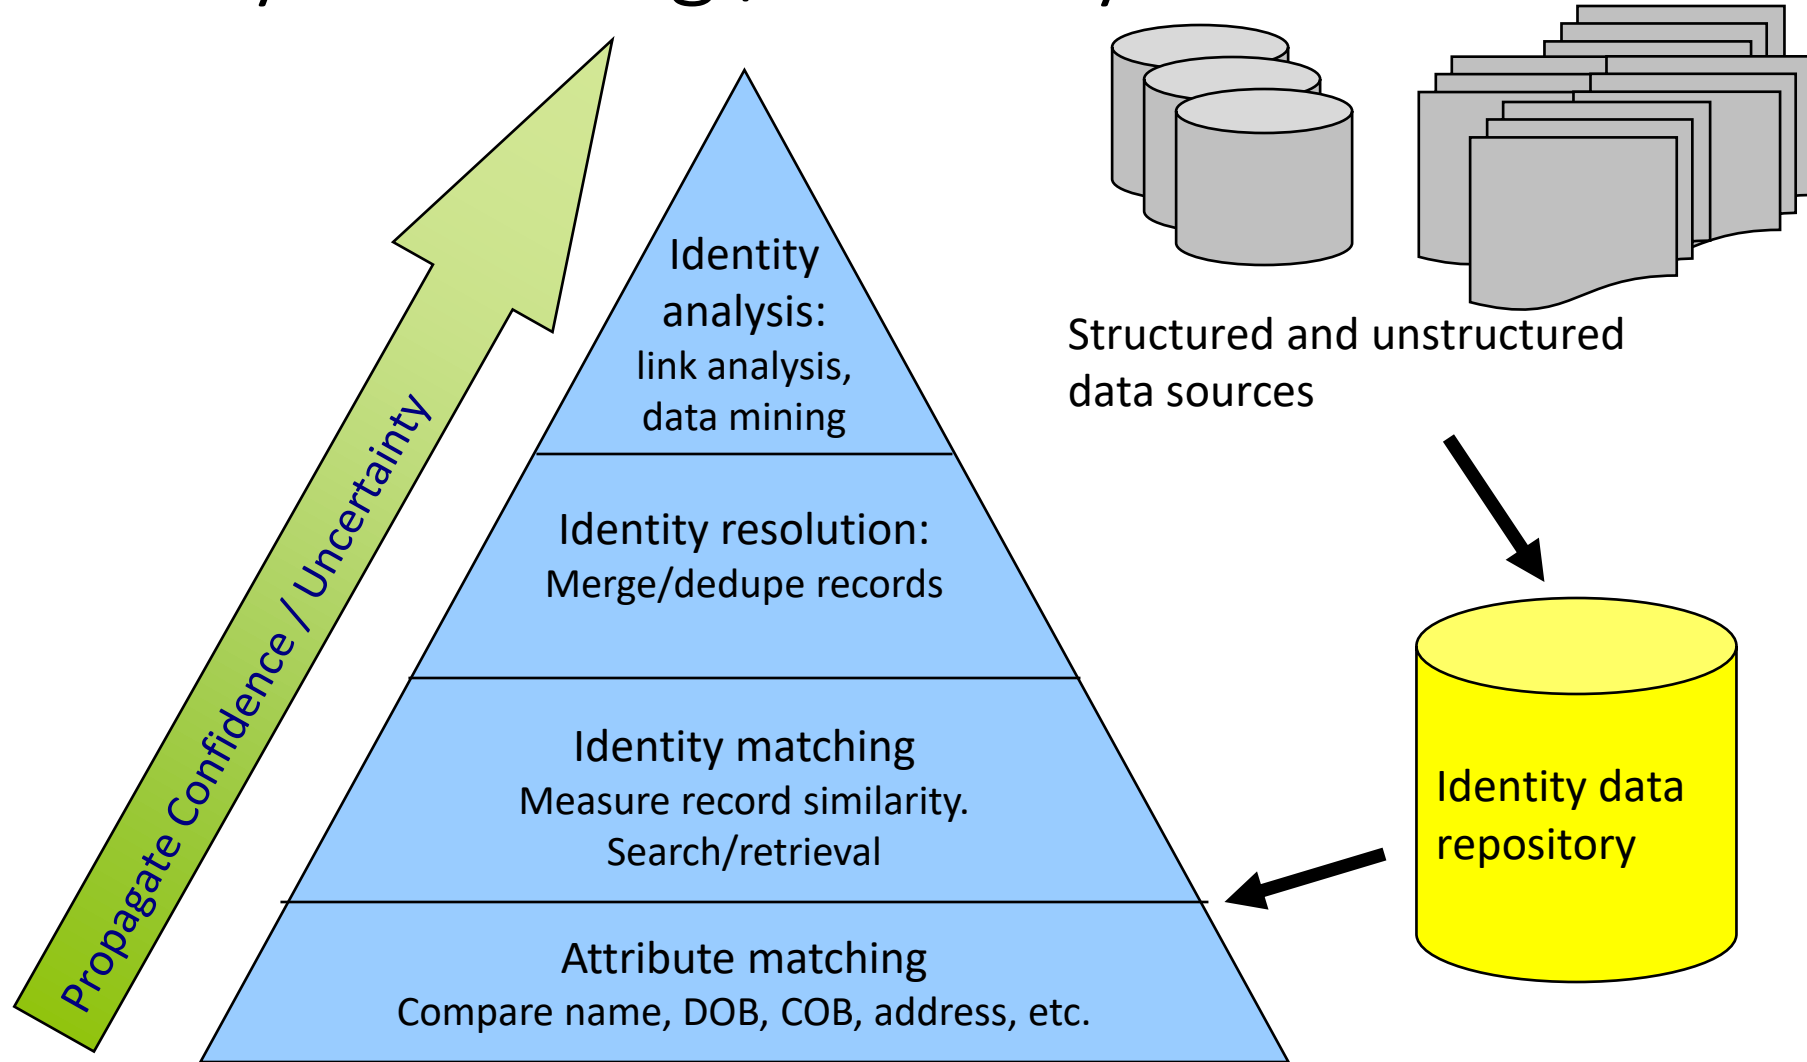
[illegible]

Propagate Confidence / Uncertainty

Identity analysis: link analysis, data mining

Identity resolution: Merge/dedupe records

Identity matching Measure record similarity. Search/retrieval

Attribute matching Compare name, DOB, COB, address, etc.

Structured and unstructured data sources

Identity data repository